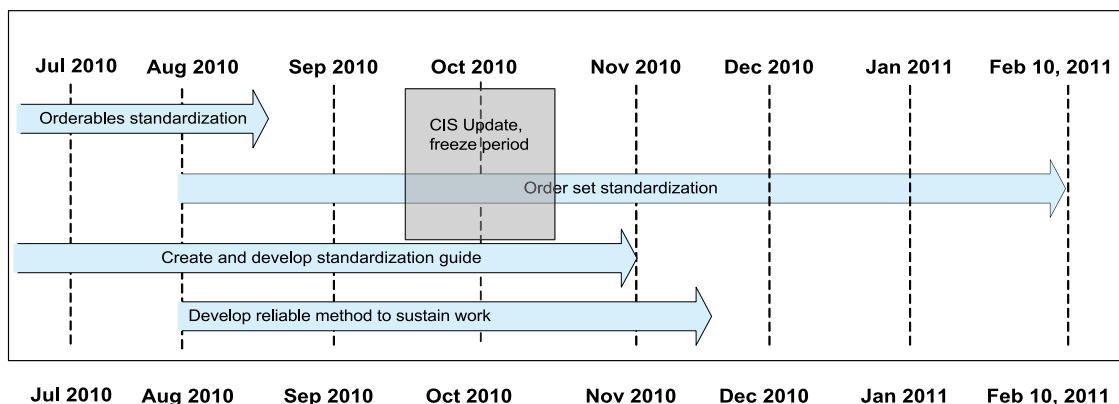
Jul 2010 Aug 2010 Sep 2010 Oct 2010 Nov 2010 Dec 2010 Jan 2011 Feb 10, 2011

Orderables standardization

CIS Update, freeze period

Order set standardization

Create and develop standardization guide

Develop reliable method to sustain work

Jul 2010 Aug 2010 Sep 2010 Oct 2010 Nov 2010 Dec 2010 Jan 2011 Feb 10, 2011